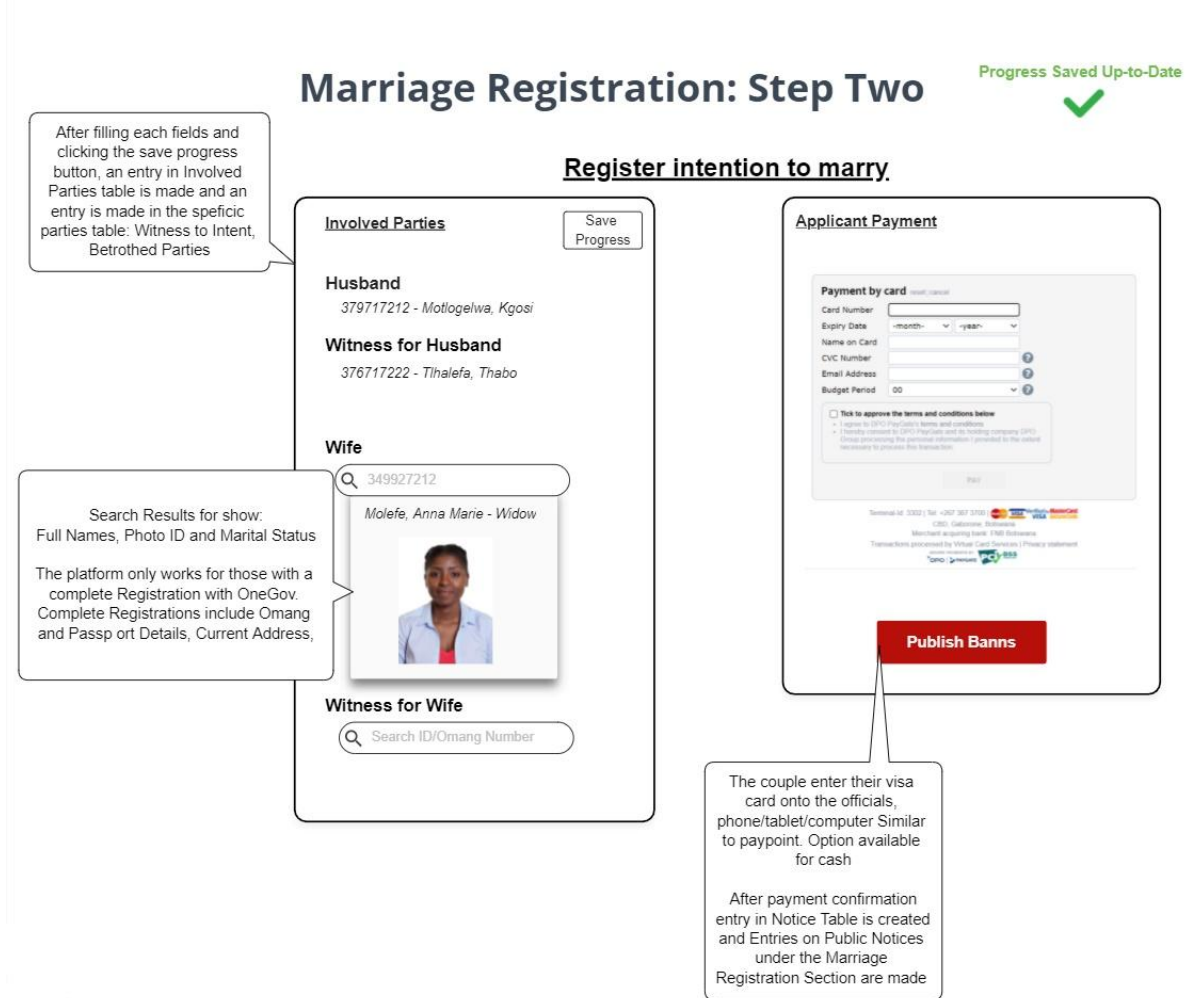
Marriage Registration: Step Two

Progress Saved Up-to-Date

After filling each fields and clicking the save progress button, an entry in Involved Parties table is made and an entry is made in the speficic parties table: Witness to Intent, Betrothed Parties

Register intention to marry

Involved Parties

Save Progress

Husband

379717212 - Motlogelwa, Kgosi

Witness for Husband

376717222 - Tlhalefa, Thabo

Wife

349927212

Search Results for show: Full Names, Photo ID and Marital Status

The platform only works for those with a complete Registration with OneGov. Complete Registrations include Omang and Passp ort Details, Current Address,

Molefe, Anna Marie - Widow

Witness for Wife

Search ID/Omang Number

Applicant Payment

Payment by card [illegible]

Card Number

Expiry Date -month- -year-

Name on Card

CVC Number

Email Address

Budget Period 00

Tick to approve the terms and conditions below

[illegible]

Pay

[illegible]

Publish Banns

The couple enter their visa card onto the officials, phone/tablet/computer Similar to paypoint. Option available for cash

After payment confirmation entry in Notice Table is created and Entries on Public Notices under the Marriage Registration Section are made